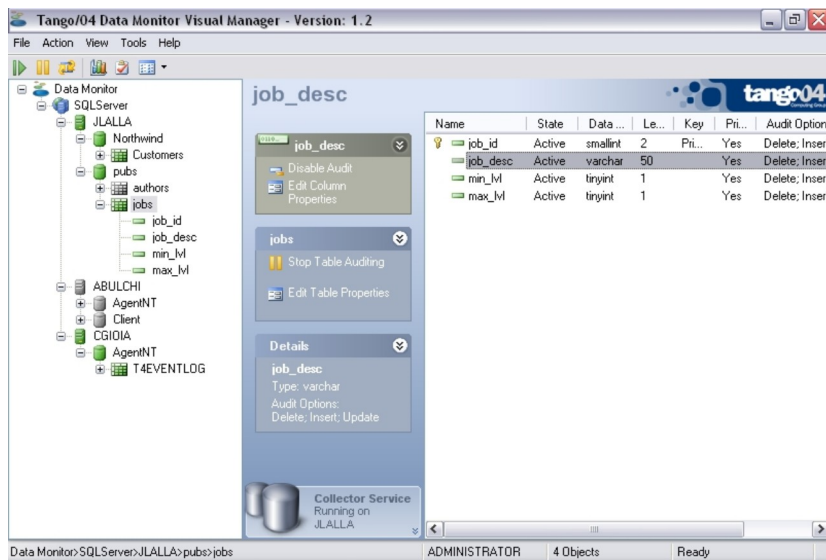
Tango/04 Data Monitor Visual Manager - Version: 1.2

File Action View Tools Help

Data Monitor
SQLServer
JLALLA
Northwind
Customers
pubs
authors
jobs
job_id
job_desc
min_lvl
max_lvl
ABULCHI
AgentNT
Client
CGIOIA
AgentNT
T4EVENTLOG

job_desc

tango04

job_desc
Disable Audit
Edit Column Properties

jobs
Stop Table Auditing
Edit Table Properties

Details
job_desc
Type: varchar
Audit Options:
Delete; Insert; Update

Collector Service
Running on
JLALLA

| Name | State | Data ... | Le... | Key | Pri... | Audit Option |
|---|---|---|---|---|---|---|
| job_id | Active | smallint | 2 | Pri... | Yes | Delete; Inser |
| job_desc | Active | varchar | 50 | | Yes | Delete; Inser |
| min_lvl | Active | tinyint | 1 | | Yes | Delete; Inser |
| max_lvl | Active | tinyint | 1 | | Yes | Delete; Inser |

Data Monitor>SQLServer>JLALLA>pubs>jobs
ADMINISTRATOR
4 Objects
Ready